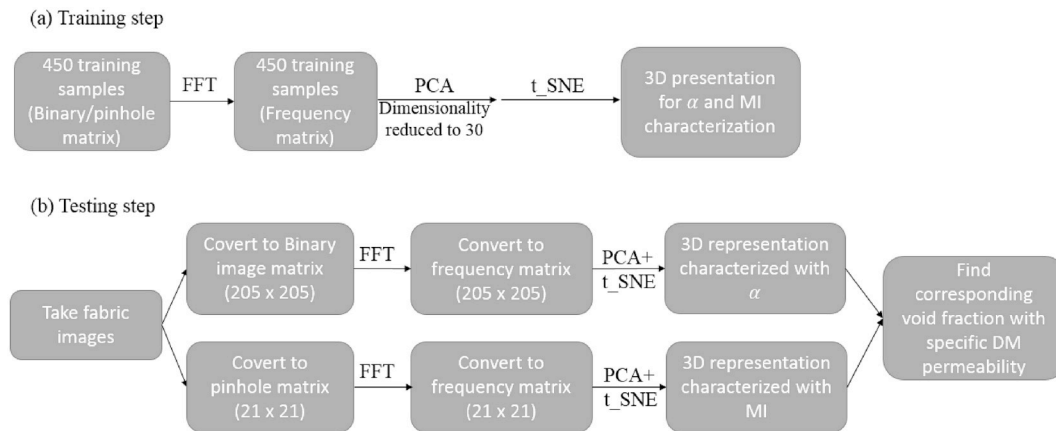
(a) Training step

450 training samples (Binary/pinhole matrix)

FFT

450 training samples (Frequency matrix)

PCA Dimensionality reduced to 30

t_SNE

3D presentation for $\alpha$ and MI characterization

(b) Testing step

Take fabric images

Covert to Binary image matrix (205 x 205)

FFT

Convert to frequency matrix (205 x 205)

PCA+ t_SNE

3D representation characterized with $\alpha$

Covert to pinhole matrix (21 x 21)

FFT

Convert to frequency matrix (21 x 21)

PCA+ t_SNE

3D representation characterized with MI

Find corresponding void fraction with specific DM permeability